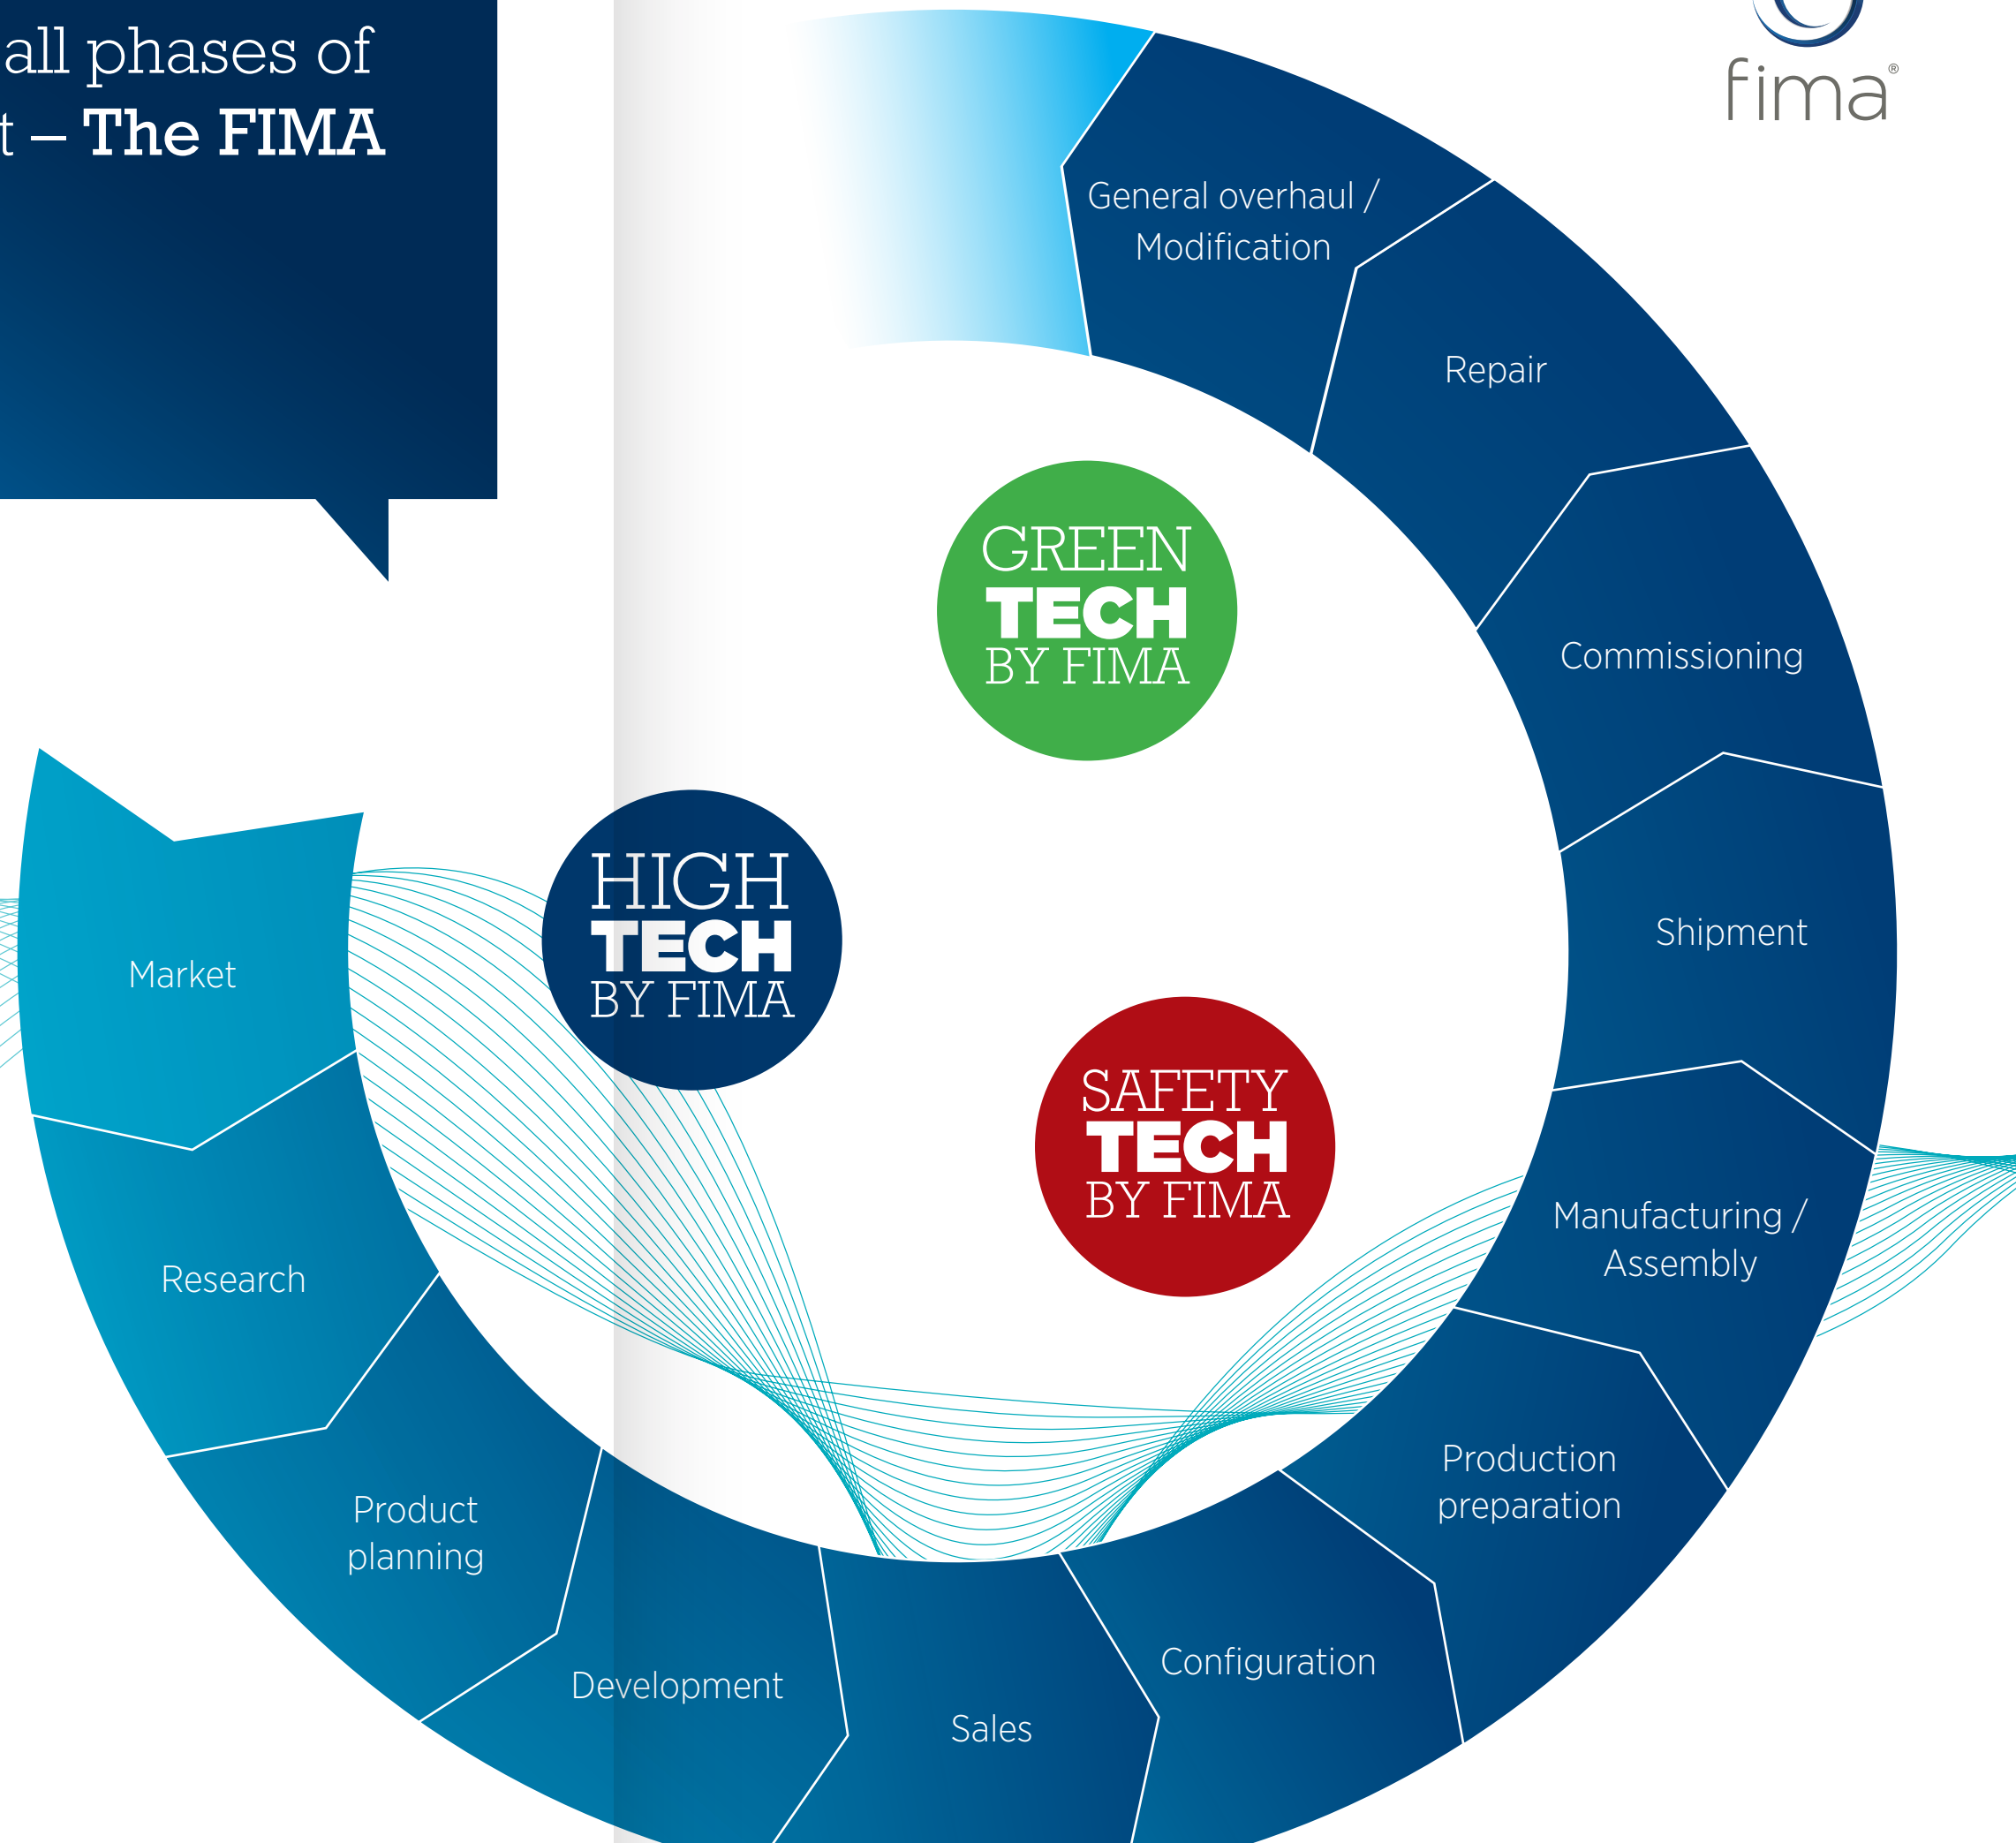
all phases of
t – The FIMA

fima®

General overhaul / Modification

Repair

Commissioning

Shipment

Manufacturing / Assembly

Production preparation

Configuration

Sales

Development

Product planning

Research

Market

GREEN TECH BY FIMA

HIGH TECH BY FIMA

SAFETY TECH BY FIMA